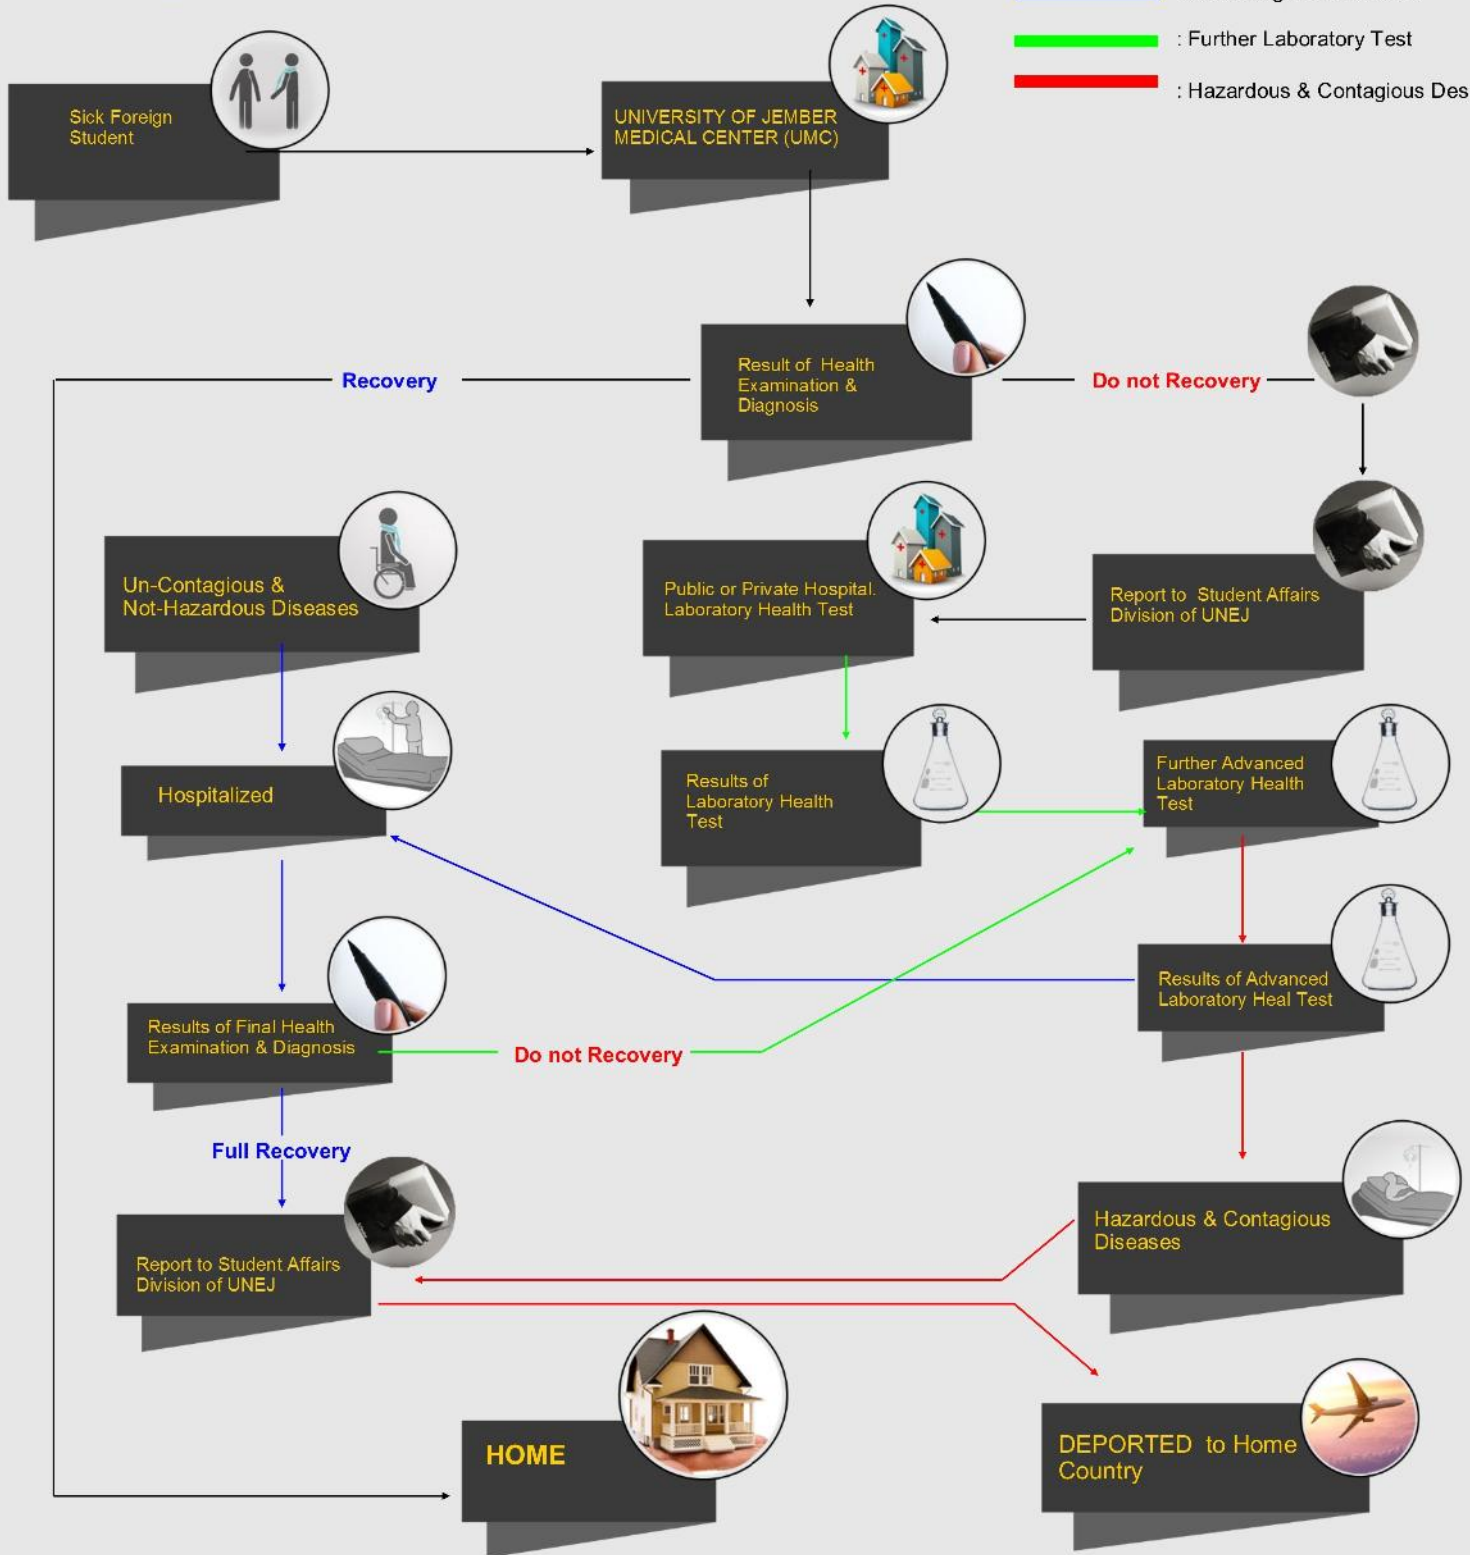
: Further Laboratory Test

: Hazardous & Contagious Des

Sick Foreign Student

UNIVERSITY OF JEMBER MEDICAL CENTER (UMC)

Recovery

Result of Health Examination & Diagnosis

Do not Recovery

Un-Contagious & Not-Hazardous Diseases

Public or Private Hospital. Laboratory Health Test

Report to Student Affairs Division of UNEJ

Hospitalized

Results of Laboratory Health Test

Further Advanced Laboratory Health Test

Results of Advanced Laboratory Heal Test

Results of Final Health Examination & Diagnosis

Do not Recovery

Full Recovery

Hazardous & Contagious Diseases

Report to Student Affairs Division of UNEJ

HOME

DEPORTED to Home Country